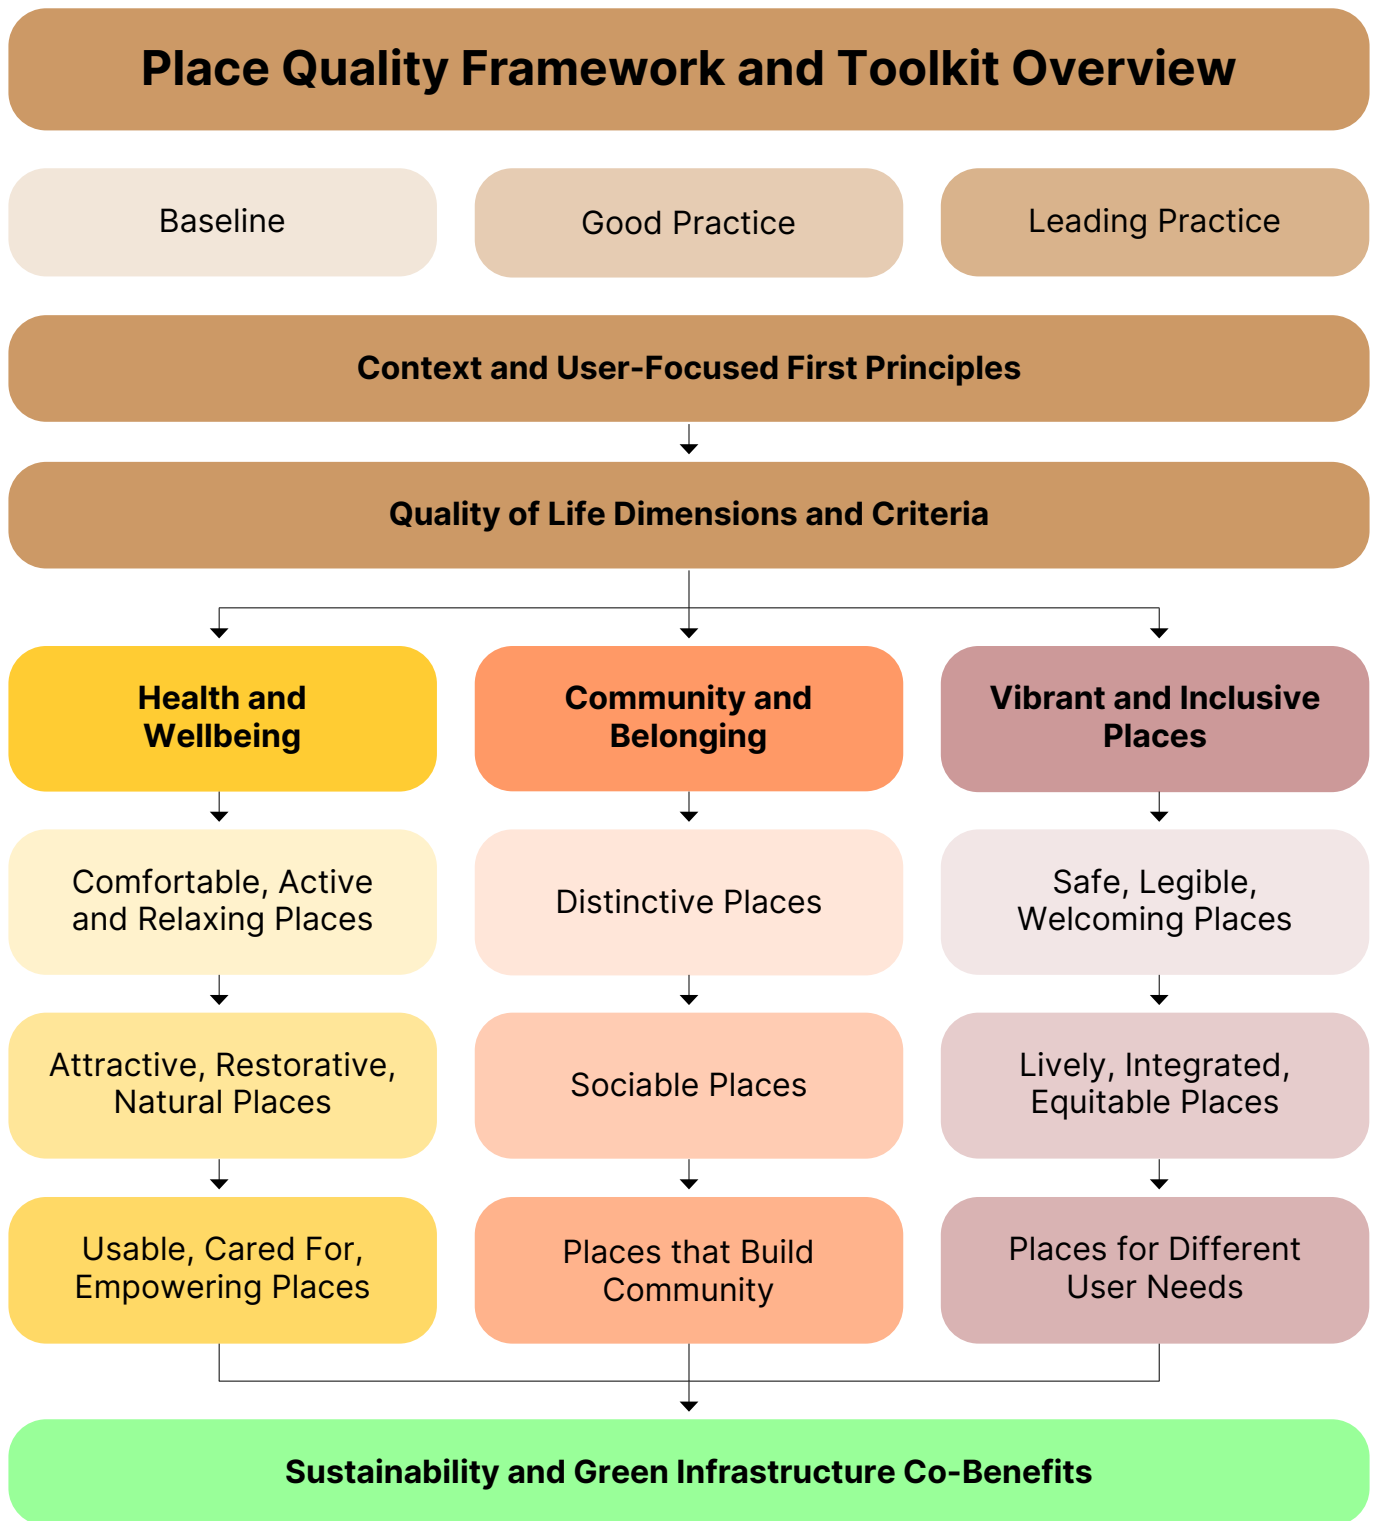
Place Quality Framework and Toolkit Overview

Baseline

Good Practice

Leading Practice

Context and User-Focused First Principles

Quality of Life Dimensions and Criteria

Health and Wellbeing

Comfortable, Active and Relaxing Places

Attractive, Restorative, Natural Places

Usable, Cared For, Empowering Places

Community and Belonging

Distinctive Places

Sociable Places

Places that Build Community

Vibrant and Inclusive Places

Safe, Legible, Welcoming Places

Lively, Integrated, Equitable Places

Places for Different User Needs

Sustainability and Green Infrastructure Co-Benefits